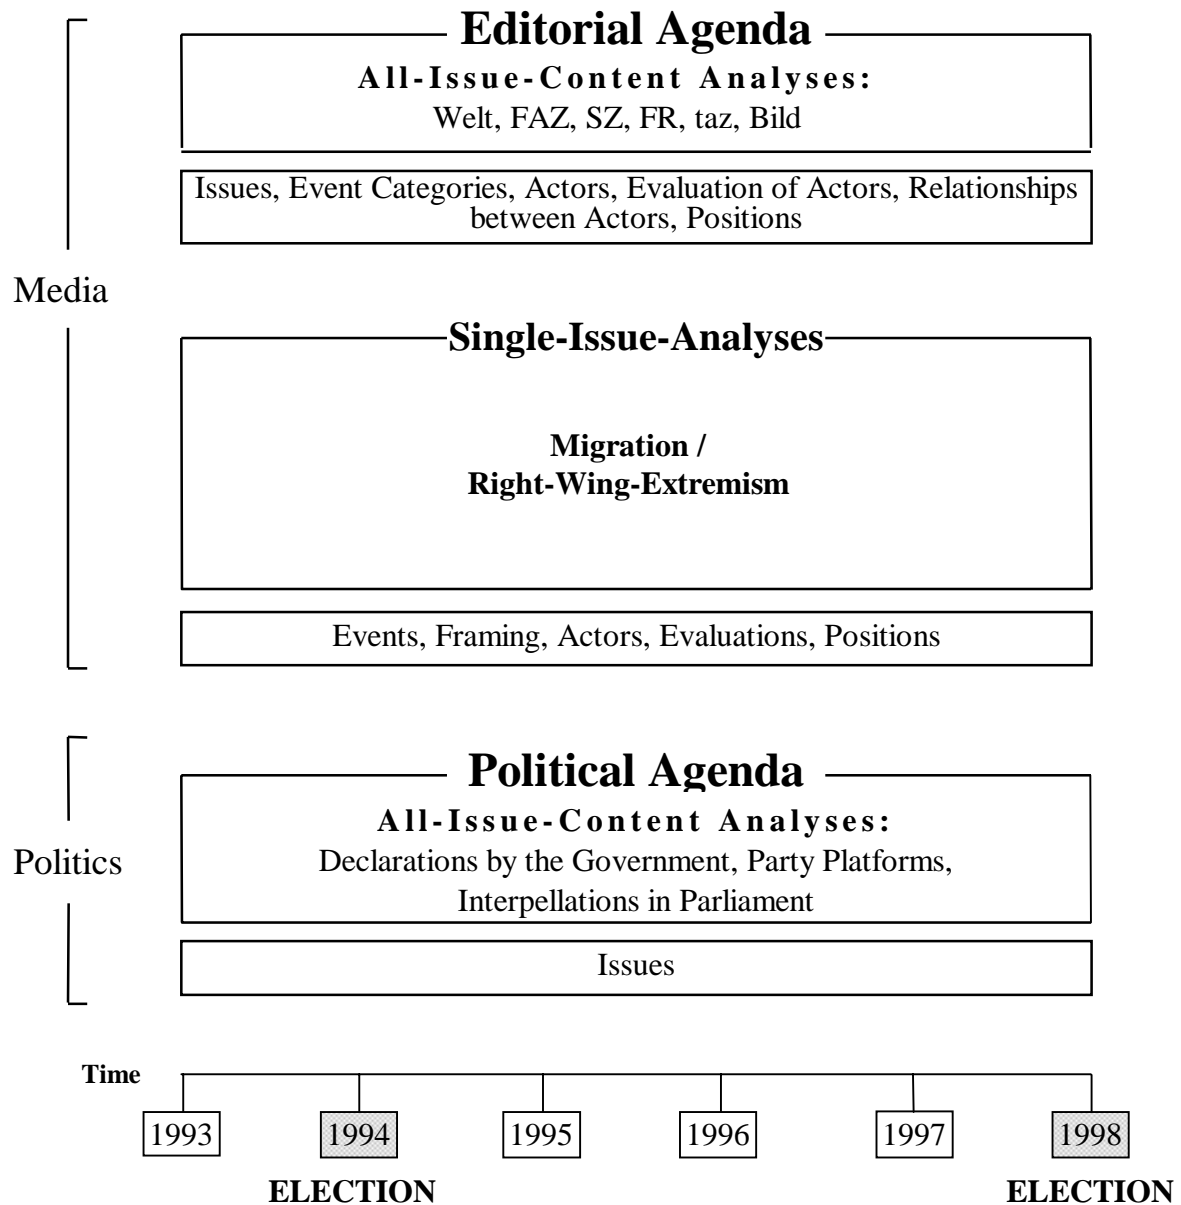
Editorial Agenda
All-Issue-Content Analyses:
Welt, FAZ, SZ, FR, taz, Bild

Issues, Event Categories, Actors, Evaluation of Actors, Relationships between Actors, Positions

Media

Single-Issue-Analyses

Migration /
Right-Wing-Extremism

Events, Framing, Actors, Evaluations, Positions

Political Agenda
All-Issue-Content Analyses:
Declarations by the Government, Party Platforms,
Interpellations in Parliament

Politics

Issues

Time

1993 1994 1995 1996 1997 1998

ELECTION ELECTION